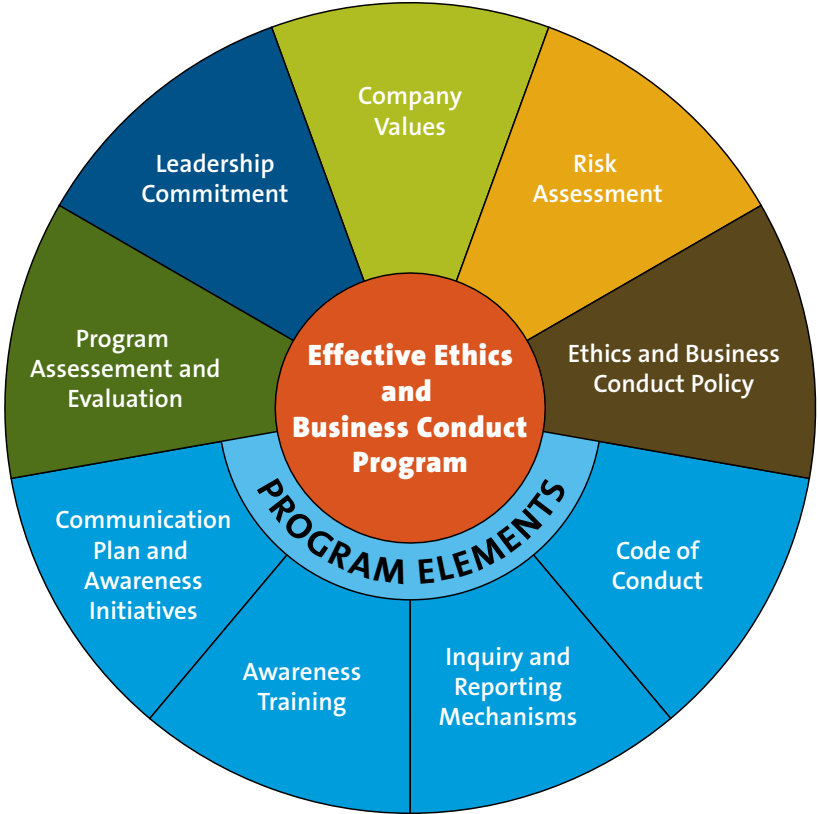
Effective Ethics and Business Conduct Program

PROGRAM ELEMENTS

Company Values

Risk Assessment

Ethics and Business Conduct Policy

Code of Conduct

Inquiry and Reporting Mechanisms

Awareness Training

Communication Plan and Awareness Initiatives

Program Assessement and Evaluation

Leadership Commitment